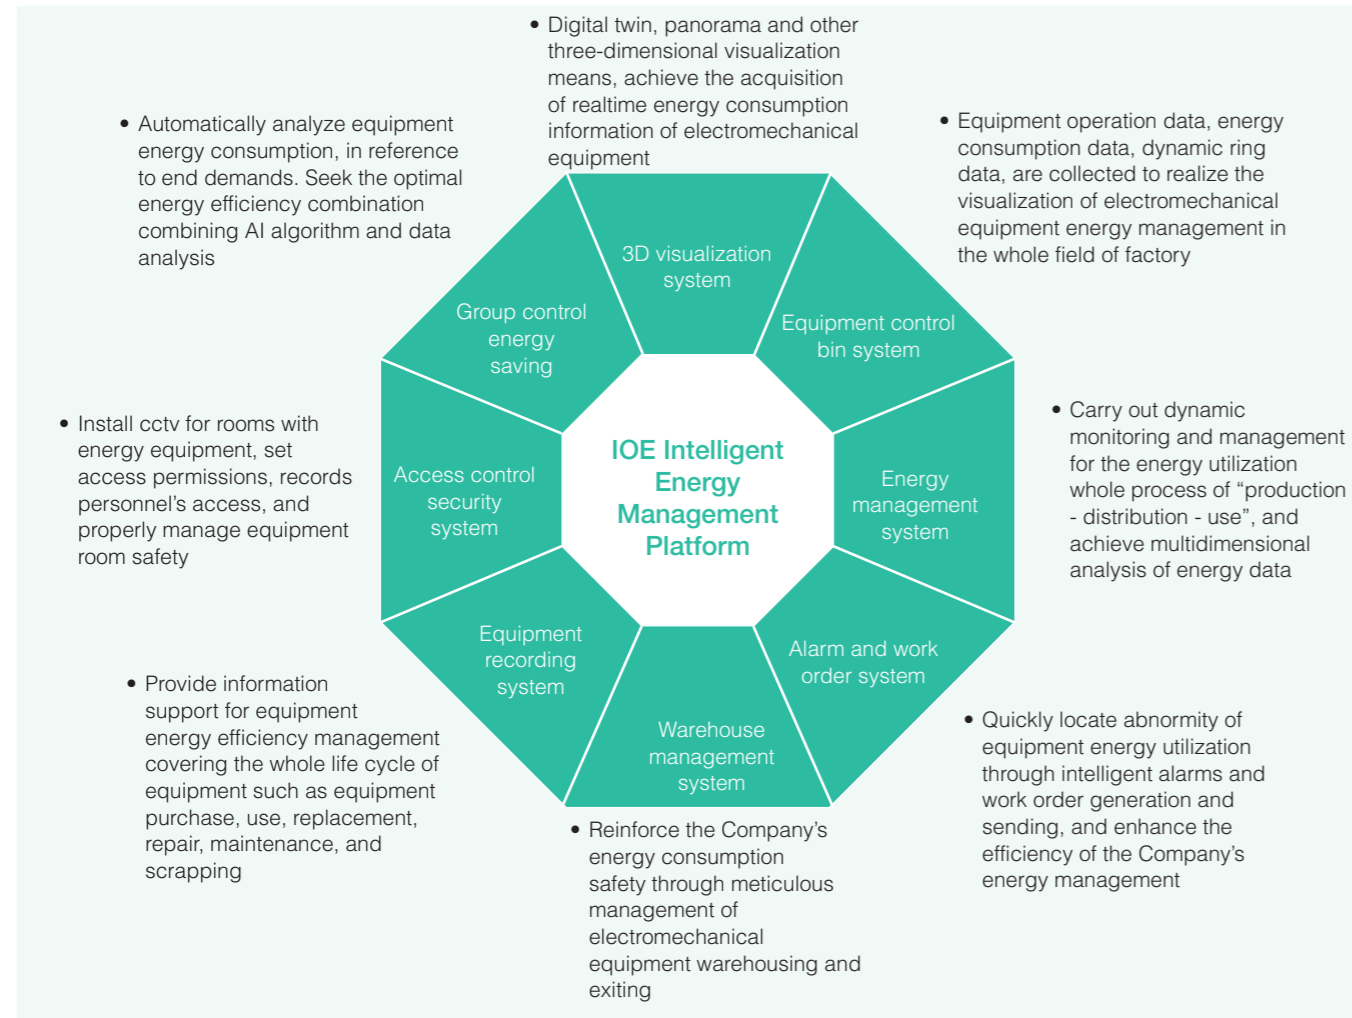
• Digital twin, panorama and other three-dimensional visualization means, achieve the acquisition of realtime energy consumption information of electromechanical equipment

• Automatically analyze equipment energy consumption, in reference to end demands. Seek the optimal energy efficiency combination combining AI algorithm and data analysis

• Equipment operation data, energy consumption data, dynamic ring data, are collected to realize the visualization of electromechanical equipment energy management in the whole field of factory

3D visualization system

Group control energy saving

Equipment control bin system

IOE Intelligent Energy Management Platform

• Install cctv for rooms with energy equipment, set access permissions, records personnel's access, and properly manage equipment room safety

Access control security system

Energy management system

• Carry out dynamic monitoring and management for the energy utilization whole process of "production - distribution - use", and achieve multidimensional analysis of energy data

Equipment recording system

Alarm and work order system

Warehouse management system

• Provide information support for equipment energy efficiency management covering the whole life cycle of equipment such as equipment purchase, use, replacement, repair, maintenance, and scrapping

• Quickly locate abnormity of equipment energy utilization through intelligent alarms and work order generation and sending, and enhance the efficiency of the Company's energy management

• Reinforce the Company's energy consumption safety through meticulous management of electromechanical equipment warehousing and exiting